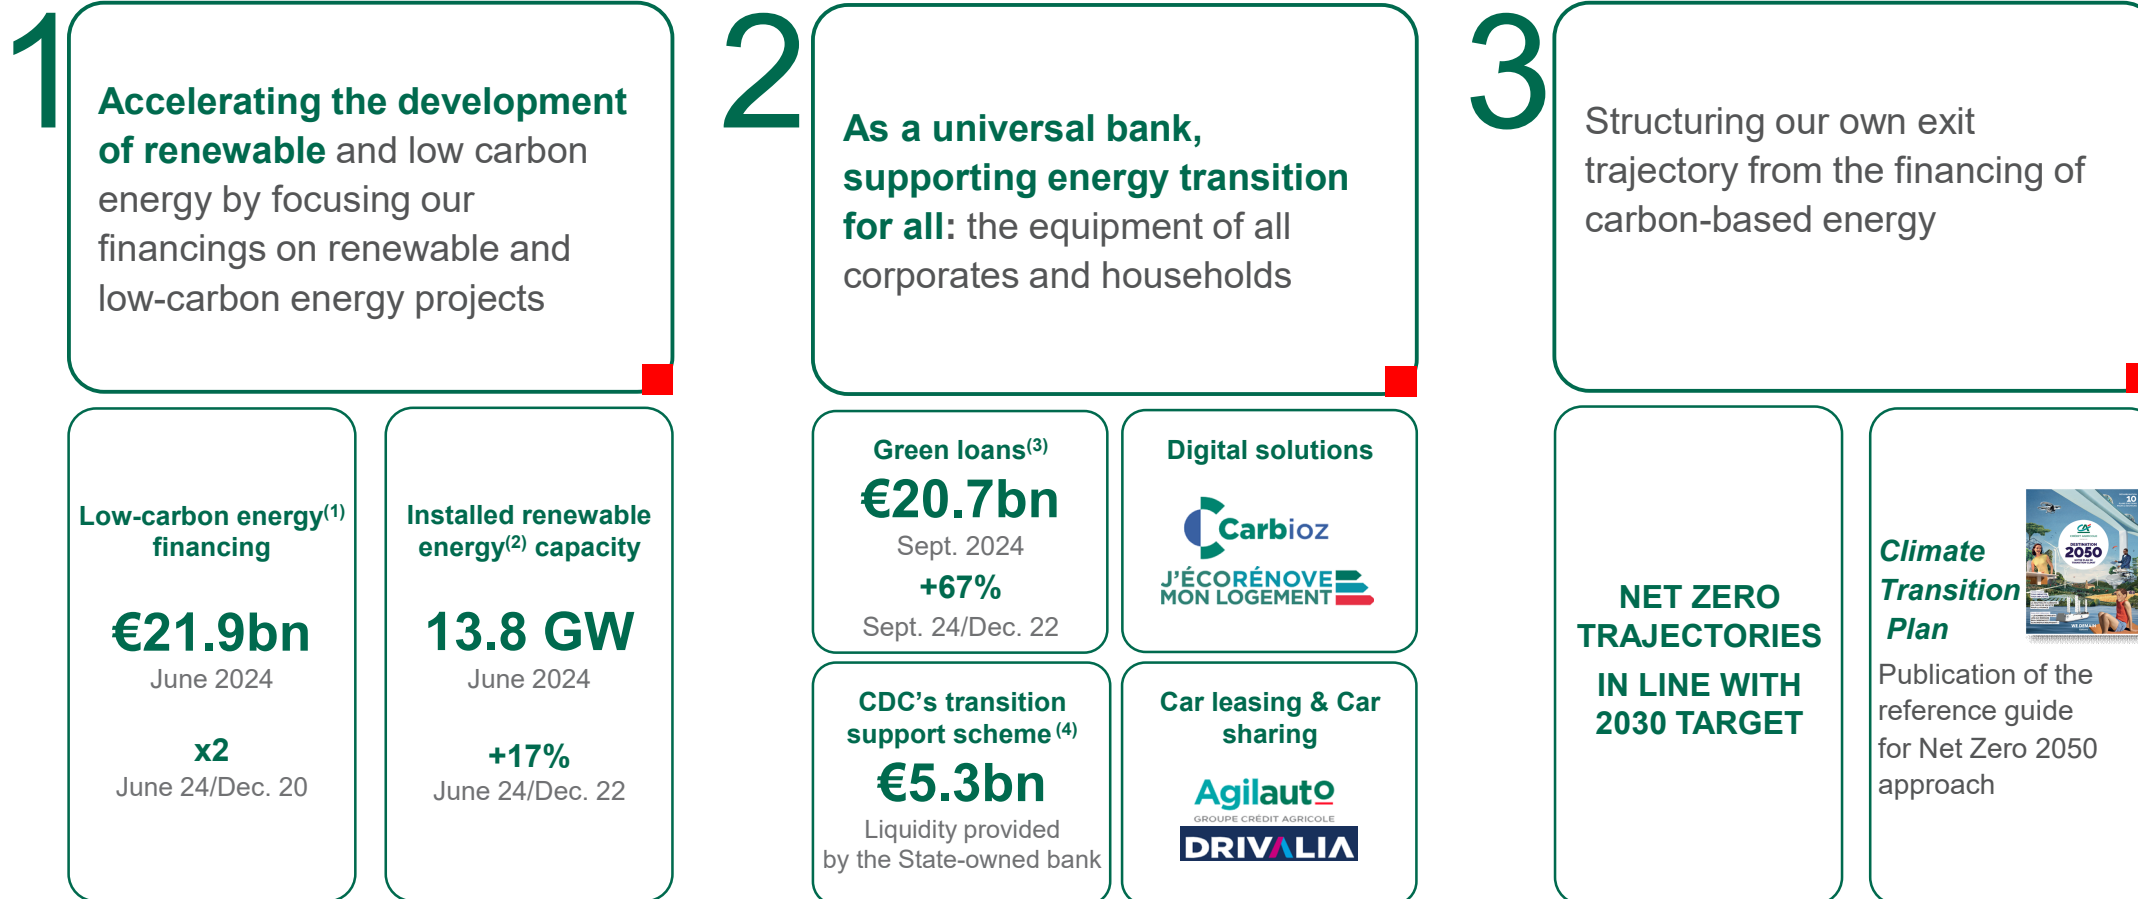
1

Accelerating the development of renewable and low carbon energy by focusing our financings on renewable and low-carbon energy projects

Low-carbon energy$^{(1)}$ financing

€21.9bn

June 2024

x2

June 24/Dec. 20

Installed renewable energy$^{(2)}$ capacity

13.8 GW

June 2024

+17%

June 24/Dec. 22

2

As a universal bank, supporting energy transition for all: the equipment of all corporates and households

Green loans$^{(3)}$

€20.7bn

Sept. 2024

+67%

Sept. 24/Dec. 22

Digital solutions

Carbioz

J'ÉCORÉNOVE MON LOGEMENT

CDC's transition support scheme$^{(4)}$

€5.3bn

Liquidity provided by the State-owned bank

Car leasing & Car sharing

Agilauto

GROUPE CRÉDIT AGRICOLE

DRIVALIA

3

Structuring our own exit trajectory from the financing of carbon-based energy

NET ZERO TRAJECTORIES IN LINE WITH 2030 TARGET

Climate Transition Plan

Publication of the reference guide for Net Zero 2050 approach

DESTINATION 2050